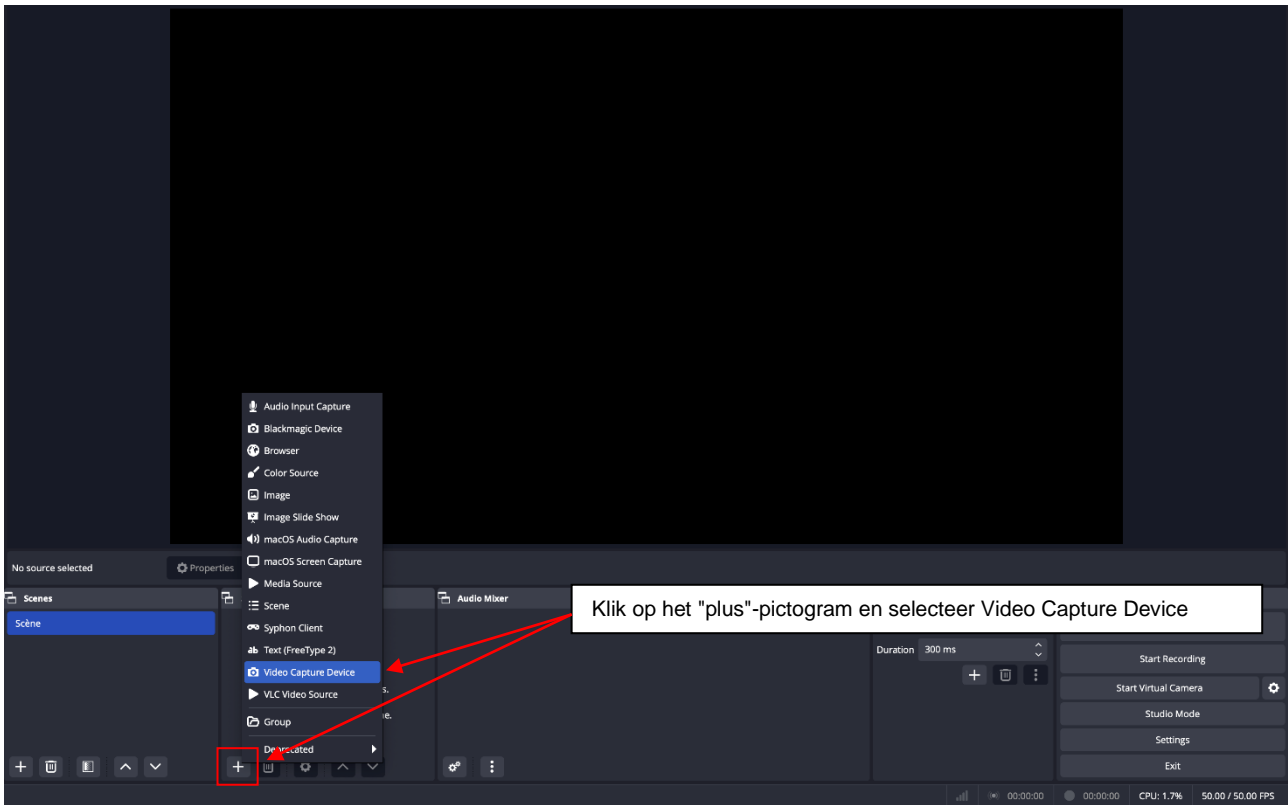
Audio Input Capture
Blackmagic Device
Browser
Color Source
Image
Image Slide Show
macOS Audio Capture
macOS Screen Capture
Media Source
Scene
Syphon Client
Text (FreeType 2)
Video Capture Device
VLC Video Source
Group
Deprecated

No source selected
Properties

Scenes
Scène

Audio Mixer

Klik op het "plus"-pictogram en selecteer Video Capture Device

Duration 300 ms

Start Recording
Start Virtual Camera
Studio Mode
Settings
Exit

00:00:00 00:00:00 CPU: 1.7% 50.00 / 50.00 FPS